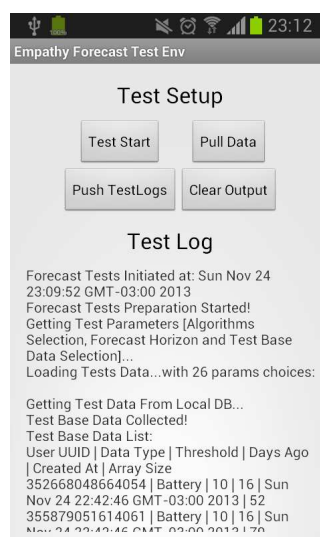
23:12

Empathy Forecast Test Env

Test Setup

Test Start

Pull Data

Push TestLogs

Clear Output

Test Log

Forecast Tests Initiated at: Sun Nov 24 23:09:52 GMT-03:00 2013
Forecast Tests Preparation Started!
Getting Test Parameters [Algorithms Selection, Forecast Horizon and Test Base Data Selection]...
Loading Tests Data...with 26 params choices:

Getting Test Data From Local DB...
Test Base Data Collected!
Test Base Data List:
User UUID | Data Type | Threshold | Days Ago | Created At | Array Size
352668048664054 | Battery | 10 | 16 | Sun Nov 24 22:42:46 GMT-03:00 2013 | 52
355879051614061 | Battery | 10 | 16 | Sun Nov 24 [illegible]